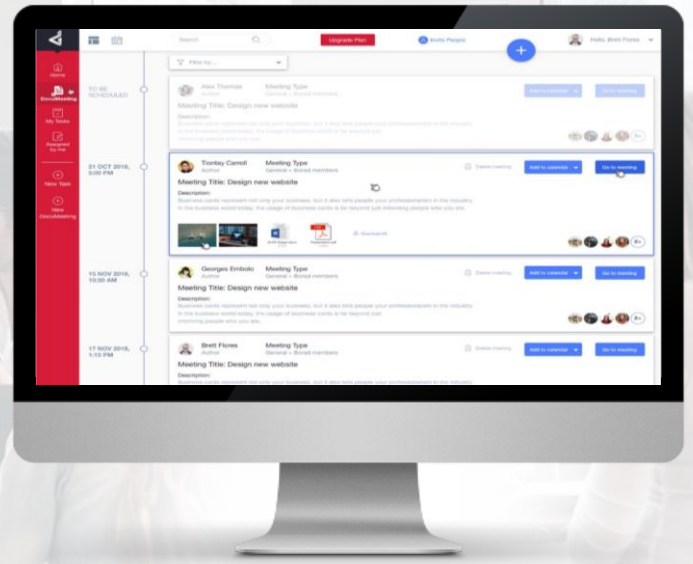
Search
Upgrade Plan
Invite People
Hello, Brett Flores

Home
DocuMeeting
My Tasks
Assigned by me
New Task
New DocuMeeting

Filter by...

TO BE SCHEDULED
Alex Thomas
Author
Meeting Type
General + Board members
Add to calendar
Go to meeting
Meeting Title: Design new website
Description:
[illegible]

31 OCT 2018, 5:00 PM
Tiontay Carroll
Author
Meeting Type
General + Board members
Delete meeting
Add to calendar
Go to meeting
Meeting Title: Design new website
Description:
Business cards represent not only your business, but it also tells people your professionalism in the industry. In the business world today, the usage of business cards is far beyond just informing people who you are.
8+

10 NOV 2018, 10:30 AM
Georges Embolo
Author
Meeting Type
General + Board members
Delete meeting
Add to calendar
Go to meeting
Meeting Title: Design new website
Description:
Business cards represent not only your business, but it also tells people your professionalism in the industry. In the business world today, the usage of business cards is far beyond just informing people who you are.
8+

17 NOV 2018, 1:15 PM
Brett Flores
Author
Meeting Type
General + Board members
Delete meeting
Add to calendar
Go to meeting
Meeting Title: Design new website
Description:
Business cards represent not only your business, but it also tells people your professionalism in the industry.